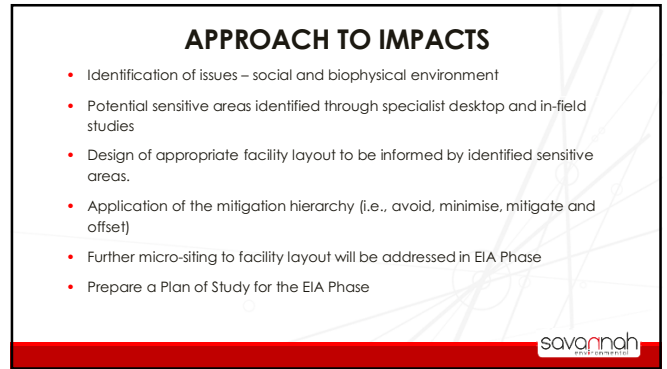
APPROACH TO IMPACTS

- Identification of issues – social and biophysical environment
- Potential sensitive areas identified through specialist desktop and in-field studies
- Design of appropriate facility layout to be informed by identified sensitive areas.
- Application of the mitigation hierarchy (i.e., avoid, minimise, mitigate and offset)
- Further micro-siting to facility layout will be addressed in EIA Phase
- Prepare a Plan of Study for the EIA Phase

savannah environmental